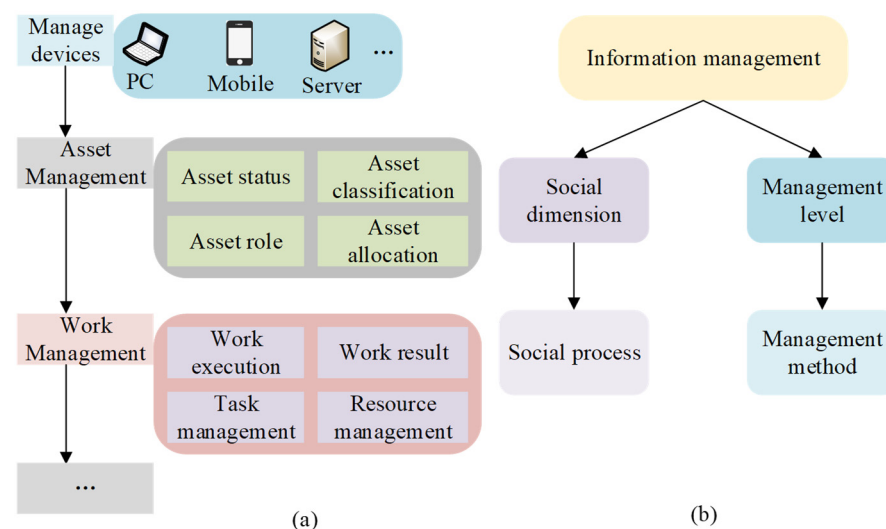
Manage devices

PC

Mobile

Server

...

Asset Management

Asset status

Asset classification

Asset role

Asset allocation

Work Management

Work execution

Work result

Task management

Resource management

...

(a)

Information management

Social dimension

Management level

Social process

Management method

(b)